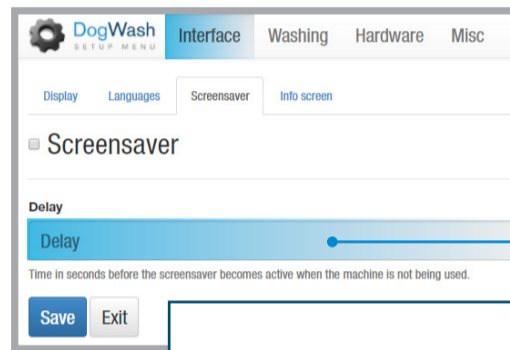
DogWash
SETUP MENU

Interface Washing Hardware Misc

Display Languages Screensaver Info screen

Screensaver

Delay

Delay

Time in seconds before the screensaver becomes active when the machine is not being used.

Save Exit